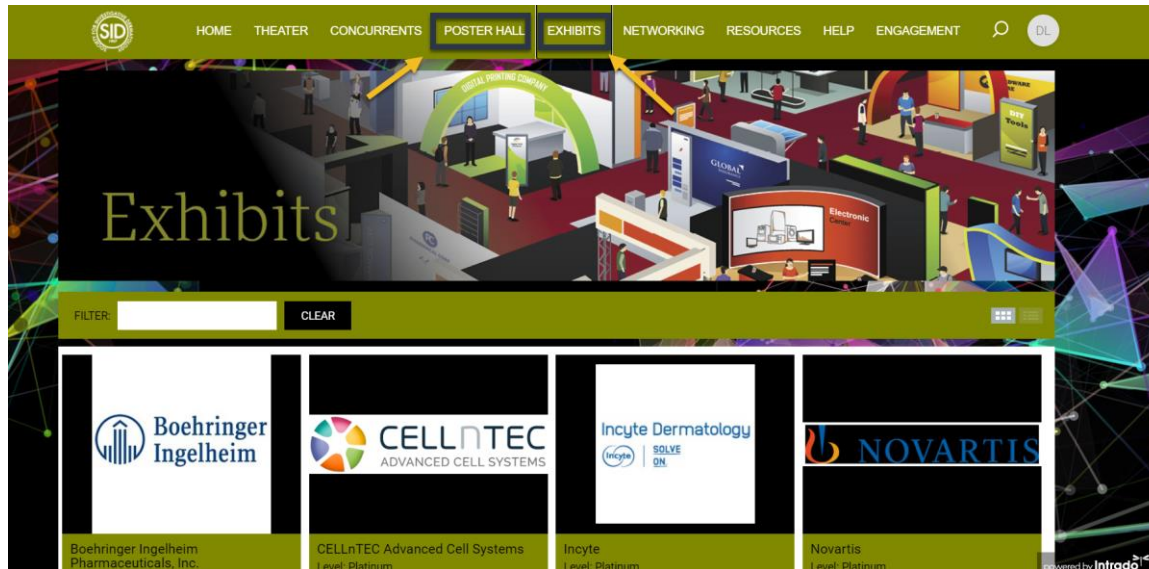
SID

HOME THEATER CONCURRENTS POSTER HALL EXHIBITS NETWORKING RESOURCES HELP ENGAGEMENT DL

DIGITAL PRINTING COMPANY

GLOBAL

Electronic Center

DIY Tools

Exhibits

FILTER: CLEAR

Boehringer Ingelheim

CELLnTEC ADVANCED CELL SYSTEMS

Incyte Dermatology Incyte SOLVE ON.

NOVARTIS

Boehringer Ingelheim Pharmaceuticals, Inc.

CELLnTEC Advanced Cell Systems
Level: Platinum

Incyte
Level: Platinum

Novartis
Level: Platinum

powered by Intrado